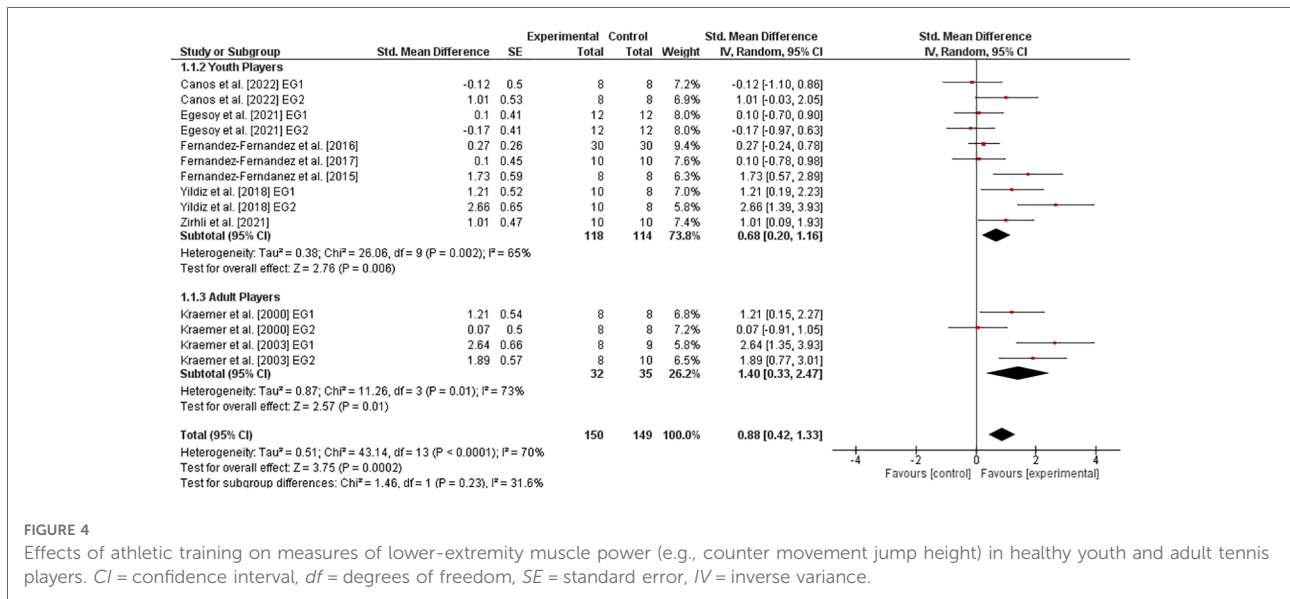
| Study or Subgroup | Std. Mean Difference | SE | Experimental Total | Control Total | Weight | Std. Mean Difference IV, Random, 95% CI |
|---|---|---|---|---|---|---|
| **1.1.2 Youth Players** | | | | | | |
| Canos et al. [2022] EG1 | -0.12 | 0.5 | 8 | 8 | 7.2% | -0.12 [-1.10, 0.86] |
| Canos et al. [2022] EG2 | 1.01 | 0.53 | 8 | 8 | 6.9% | 1.01 [-0.03, 2.05] |
| Egesoy et al. [2021] EG1 | 0.1 | 0.41 | 12 | 12 | 8.0% | 0.10 [-0.70, 0.90] |
| Egesoy et al. [2021] EG2 | -0.17 | 0.41 | 12 | 12 | 8.0% | -0.17 [-0.97, 0.63] |
| Fernandez-Fernandez et al. [2016] | 0.27 | 0.26 | 30 | 30 | 9.4% | 0.27 [-0.24, 0.78] |
| Fernandez-Fernandez et al. [2017] | 0.1 | 0.45 | 10 | 10 | 7.6% | 0.10 [-0.78, 0.98] |
| Fernandez-Ferndanez et al. [2015] | 1.73 | 0.59 | 8 | 8 | 6.3% | 1.73 [0.57, 2.89] |
| Yildiz et al. [2018] EG1 | 1.21 | 0.52 | 10 | 8 | 7.0% | 1.21 [0.19, 2.23] |
| Yildiz et al. [2018] EG2 | 2.66 | 0.65 | 10 | 8 | 5.8% | 2.66 [1.39, 3.93] |
| Zirhli et al. [2021] | 1.01 | 0.47 | 10 | 10 | 7.4% | 1.01 [0.09, 1.93] |
| **Subtotal (95% CI)** | | | **118** | **114** | **73.8%** | **0.68 [0.20, 1.16]** |

Heterogeneity: Tau² = 0.38; Chi² = 26.06, df = 9 (P = 0.002); I² = 65%
Test for overall effect: Z = 2.76 (P = 0.006)

| Study or Subgroup | Std. Mean Difference | SE | Experimental Total | Control Total | Weight | Std. Mean Difference IV, Random, 95% CI |
|---|---|---|---|---|---|---|
| **1.1.3 Adult Players** | | | | | | |
| Kraemer et al. [2000] EG1 | 1.21 | 0.54 | 8 | 8 | 6.8% | 1.21 [0.15, 2.27] |
| Kraemer et al. [2000] EG2 | 0.07 | 0.5 | 8 | 8 | 7.2% | 0.07 [-0.91, 1.05] |
| Kraemer et al. [2003] EG1 | 2.64 | 0.66 | 8 | 9 | 5.8% | 2.64 [1.35, 3.93] |
| Kraemer et al. [2003] EG2 | 1.89 | 0.57 | 8 | 10 | 6.5% | 1.89 [0.77, 3.01] |
| **Subtotal (95% CI)** | | | **32** | **35** | **26.2%** | **1.40 [0.33, 2.47]** |

Heterogeneity: Tau² = 0.87; Chi² = 11.26, df = 3 (P = 0.01); I² = 73%
Test for overall effect: Z = 2.57 (P = 0.01)

**Total (95% CI)** **150** **149** **100.0%** **0.88 [0.42, 1.33]**
Heterogeneity: Tau² = 0.51; Chi² = 43.14, df = 13 (P < 0.0001); I² = 70%
Test for overall effect: Z = 3.75 (P = 0.0002)
Test for subgroup differences: Chi² = 1.46, df = 1 (P = 0.23), I² = 31.6%

Std. Mean Difference
IV, Random, 95% CI
-4 -2 0 2 4
Favours [control] Favours [experimental]

FIGURE 4
Effects of athletic training on measures of lower-extremity muscle power (e.g., counter movement jump height) in healthy youth and adult tennis players. *CI* = confidence interval, *df* = degrees of freedom, *SE* = standard error, *IV* = inverse variance.